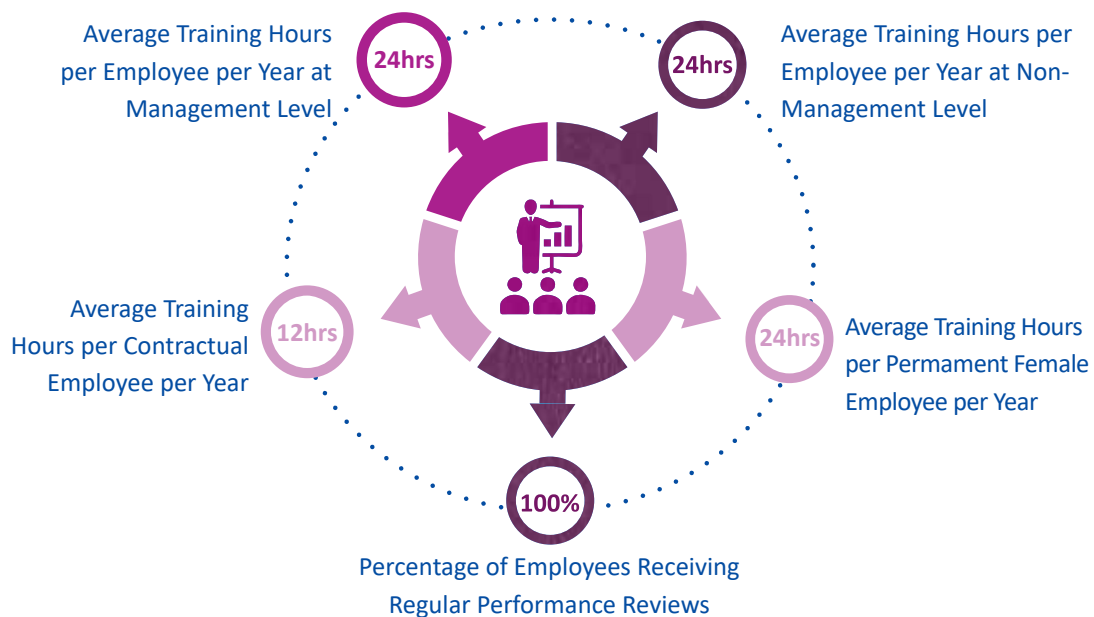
24hrs

Average Training Hours per Employee per Year at Management Level

24hrs

Average Training Hours per Employee per Year at Non-Management Level

12hrs

Average Training Hours per Contractual Employee per Year

24hrs

Average Training Hours per Permament Female Employee per Year

100%

Percentage of Employees Receiving Regular Performance Reviews